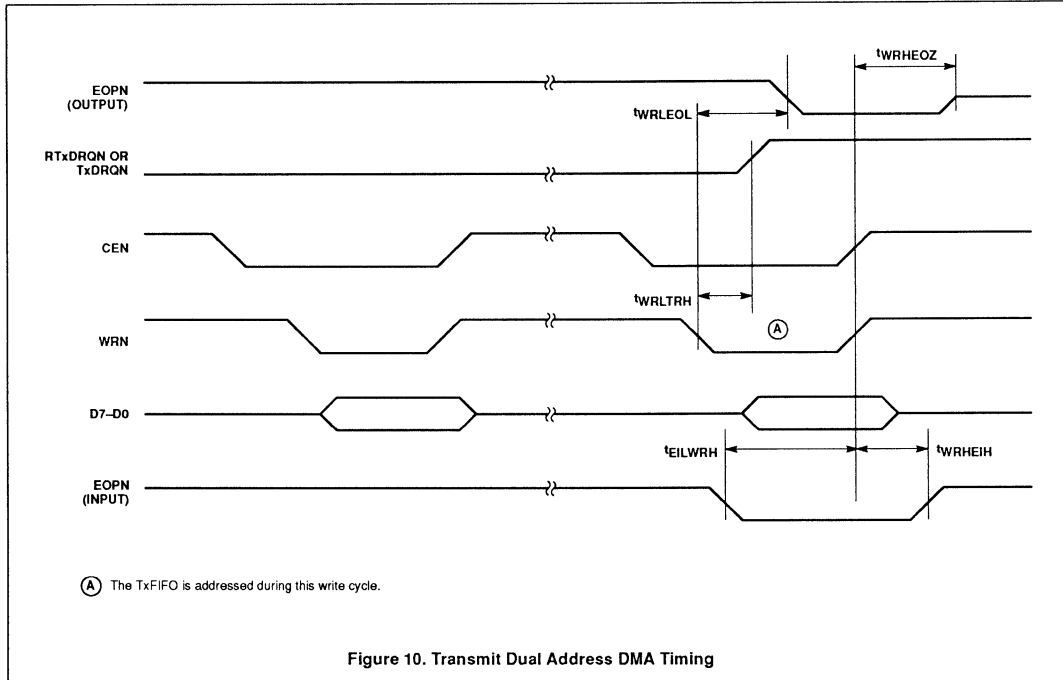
EOPN (OUTPUT)

$t_{WRHEOZ}$

$t_{WRLEOL}$

RTxDRQN OR TxDRQN

CEN

$t_{WRLTRH}$

WRN

A

D7–D0

$t_{EILWRH}$

$t_{WRHEIH}$

EOPN (INPUT)

A The TxFIFO is addressed during this write cycle.

Figure 10. Transmit Dual Address DMA Timing